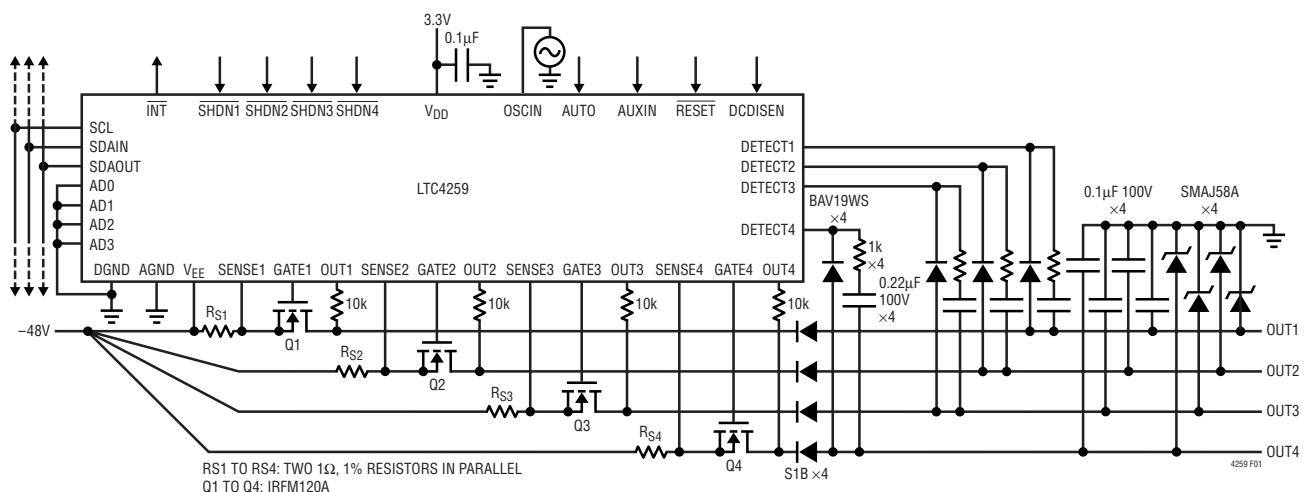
3.3V
0.1μF
$\overline{INT}$
$\overline{SHDN1}$ $\overline{SHDN2}$ $\overline{SHDN3}$ $\overline{SHDN4}$
$V_{DD}$
OSCIN AUTO AUXIN $\overline{RESET}$ DCDISEN
SCL
SDAIN
SDAOUT
AD0
AD1
AD2
AD3
LTC4259
DETECT1
DETECT2
DETECT3
DETECT4
BAV19WS
×4
1k
×4
0.22μF
100V
×4
0.1μF 100V
×4
SMAJ58A
×4
DGND AGND $V_{EE}$ SENSE1 GATE1 OUT1 SENSE2 GATE2 OUT2 SENSE3 GATE3 OUT3 SENSE4 GATE4 OUT4
10k
10k
10k
10k
$R_{S1}$
Q1
$R_{S2}$
Q2
$R_{S3}$
Q3
$R_{S4}$
Q4
–48V
OUT1
OUT2
OUT3
OUT4
S1B ×4
RS1 TO RS4: TWO 1Ω, 1% RESISTORS IN PARALLEL
Q1 TO Q4: IRFM120A
4259 F01